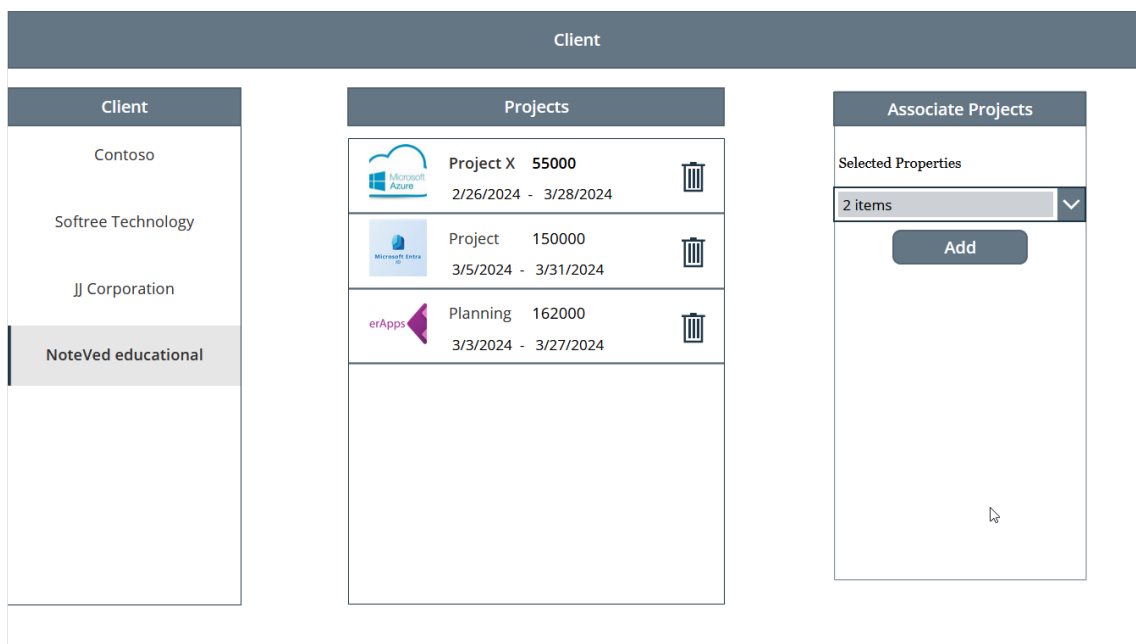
Client

Client

Contoso

Softree Technology

JJ Corporation

NoteVed educational

Projects

Microsoft Azure

Project X 55000

2/26/2024 - 3/28/2024

Microsoft Entra ID

Project 150000

3/5/2024 - 3/31/2024

erApps

Planning 162000

3/3/2024 - 3/27/2024

Associate Projects

Selected Properties

2 items

Add